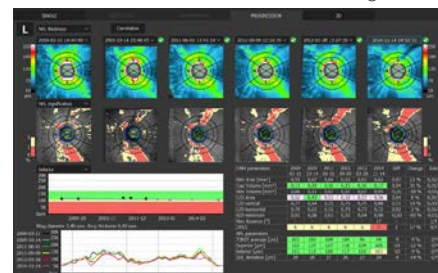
SINGLE PROGRESSION 3D

L

RNFL thickness

Correlation

2009-02-11 11:48:05

2010-03-24 11:08:02

2011-06-01 13:04:59

2012-04-09 12:05:54

2013-06-02 11:07:35

2014-11-14 10:50:02

RNFL significance

Inferior

2009-10

2011-01

2011-12

2013-01

2014-01

Date

Ring diameter 3.40 mm; Ring thickness 0.40 mm

2009-02-11

2010-03-24

2011-06-01

2012-04-09

2013-06-02

2014-11-14

ONH parameters

Rim Area [mm²]

Cup Volume [mm³]

Rim Volume [mm³]

C/D Area

C/D vertical

C/D horizontal

RNFL parameters

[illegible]